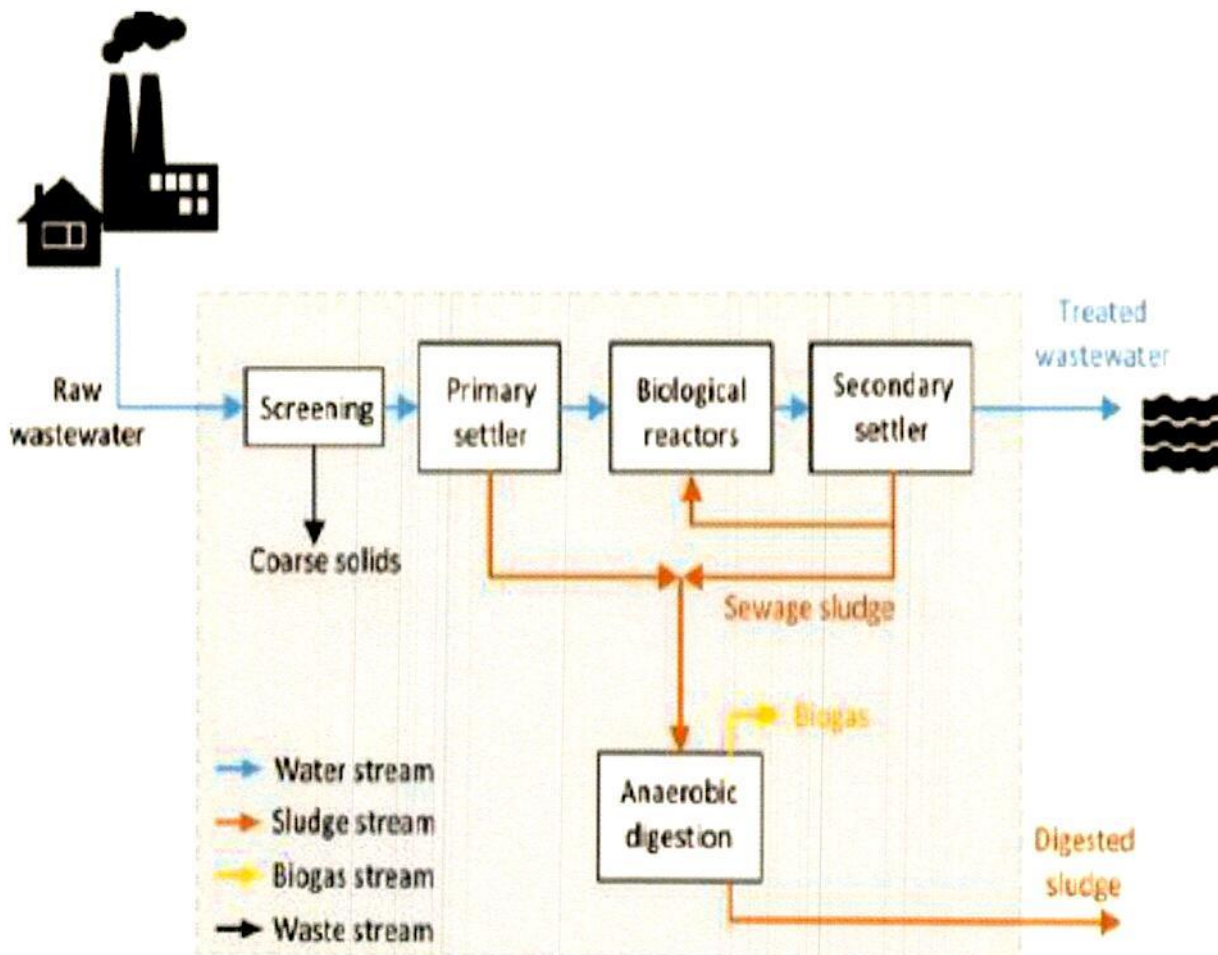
Raw wastewater

Screening

Primary settler

Biological reactors

Secondary settler

Treated wastewater

Coarse solids

Sewage sludge

Biogas

Anaerobic digestion

Digested sludge

Water stream
Sludge stream
Biogas stream
Waste stream